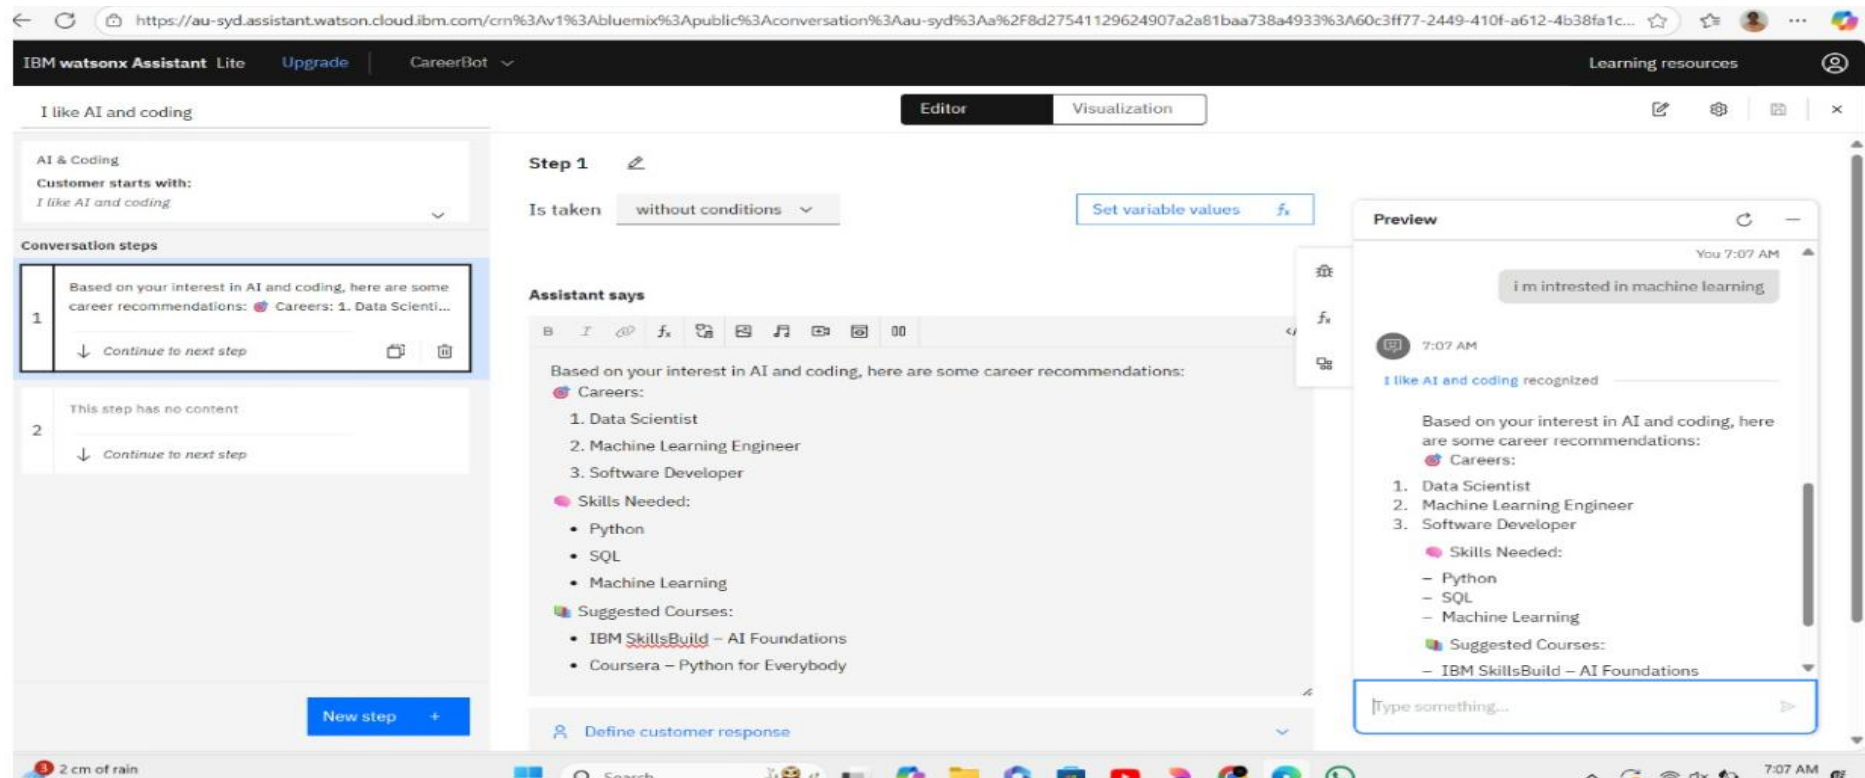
https://au-syd.assistant.watson.cloud.ibm.com/crn%3Av1%3Abluemix%3Apublic%3Aconversation%3Aau-syd%3Aa%2F8d27541129624907a2a81baa738a4933%3A60c3ff77-2449-410f-a612-4b38fa1c...

IBM watsonx Assistant Lite Upgrade CareerBot

Learning resources

I like AI and coding

Editor Visualization

AI & Coding
Customer starts with:
I like AI and coding

Conversation steps

1 Based on your interest in AI and coding, here are some career recommendations: Careers: 1. Data Scienti...
Continue to next step

2 This step has no content
Continue to next step

New step +

Step 1

Is taken without conditions

Set variable values

Assistant says

B I

Based on your interest in AI and coding, here are some career recommendations:
Careers:
1. Data Scientist
2. Machine Learning Engineer
3. Software Developer
Skills Needed:
• Python
• SQL
• Machine Learning
Suggested Courses:
• IBM SkillsBuild – AI Foundations
• Coursera – Python for Everybody

Define customer response

Preview

You 7:07 AM
i m intrested in machine learning

7:07 AM
I like AI and coding recognized

Based on your interest in AI and coding, here are some career recommendations:
Careers:
1. Data Scientist
2. Machine Learning Engineer
3. Software Developer
Skills Needed:
– Python
– SQL
– Machine Learning
Suggested Courses:
– IBM SkillsBuild – AI Foundations

Type something...

2 cm of rain

Search

7:07 AM